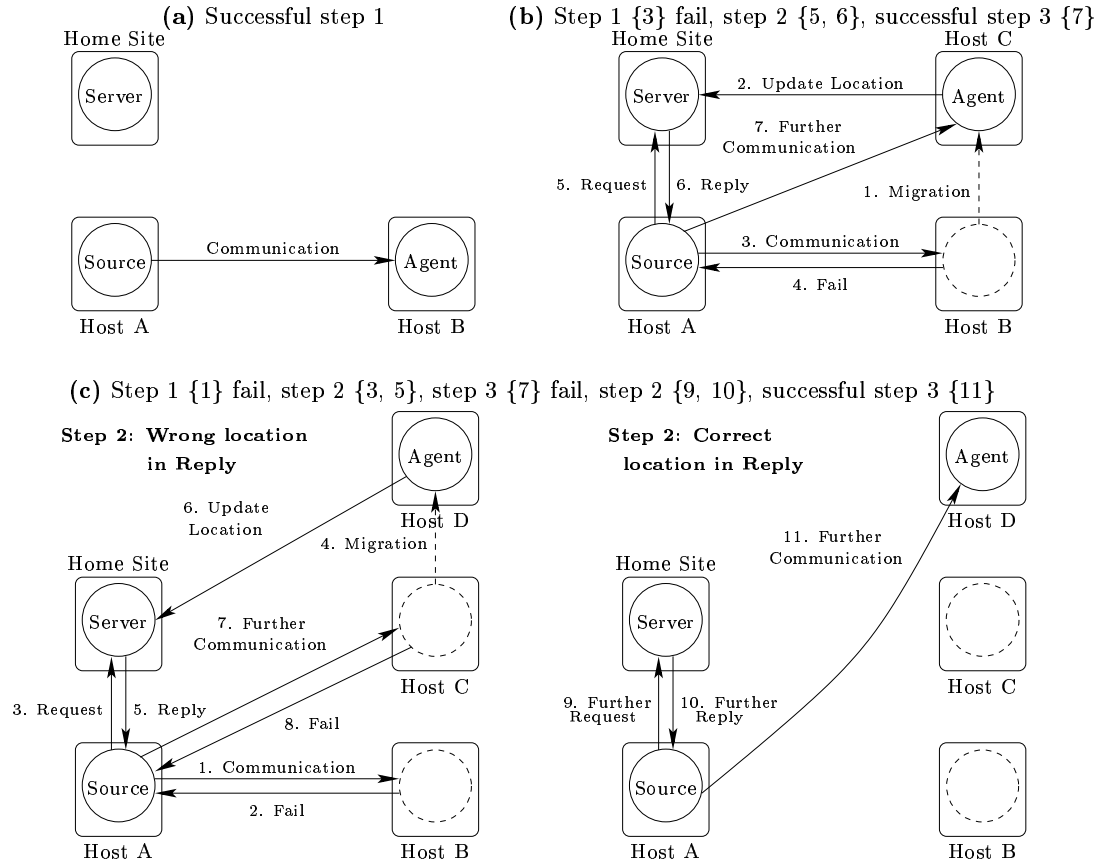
(a) Successful step 1

Home Site

Server

Source

Communication

Agent

Host A

Host B

(b) Step 1 {3} fail, step 2 {5, 6}, successful step 3 {7}

Home Site

Host C

Server

2. Update Location

Agent

7. Further Communication

5. Request

6. Reply

1. Migration

Source

3. Communication

4. Fail

Host A

Host B

(c) Step 1 {1} fail, step 2 {3, 5}, step 3 {7} fail, step 2 {9, 10}, successful step 3 {11}

Step 2: Wrong location in Reply

Agent

6. Update Location

Host D

4. Migration

Home Site

Server

7. Further Communication

Host C

3. Request

5. Reply

8. Fail

Source

1. Communication

2. Fail

Host A

Host B

Step 2: Correct location in Reply

Agent

Host D

11. Further Communication

Home Site

Server

Host C

9. Further Request

10. Further Reply

Source

Host A

Host B